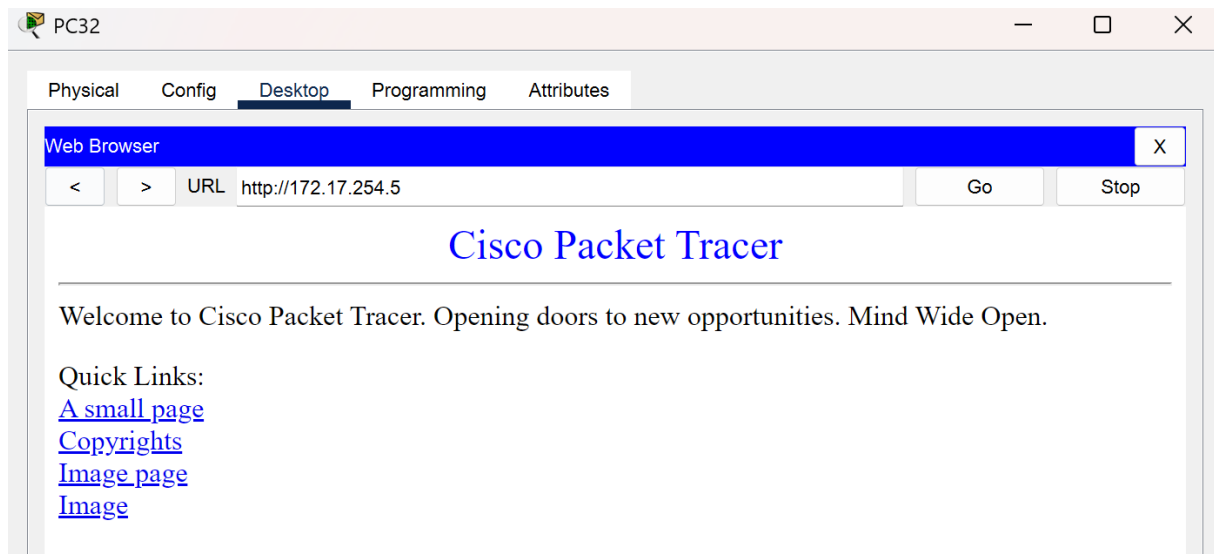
PC32

Physical Config Desktop Programming Attributes

Web Browser X

< > URL http://172.17.254.5 Go Stop

Cisco Packet Tracer

Welcome to Cisco Packet Tracer. Opening doors to new opportunities. Mind Wide Open.

Quick Links:
A small page
Copyrights
Image page
Image